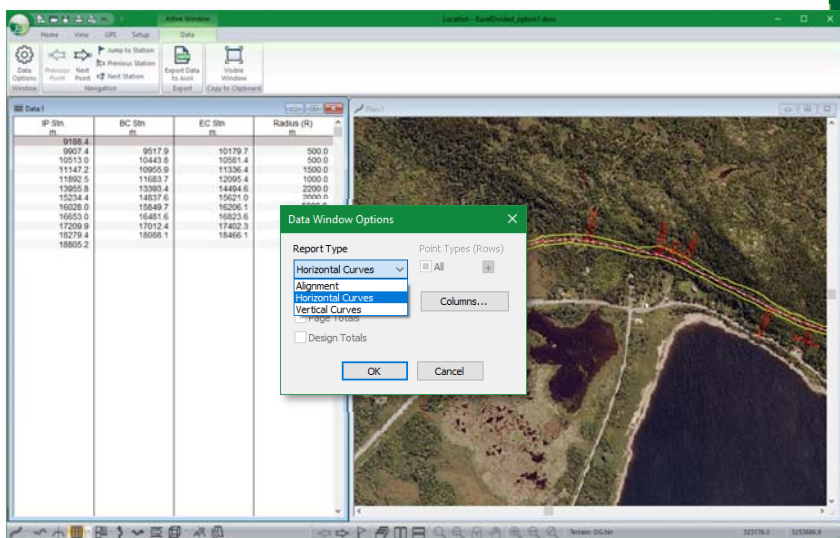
Active Window

Location - RuralDivided_option1.dsn

Home View GPS Setup Data

Data Options
Previous Point
Next Point
Jump to Station
Previous Station
Next Station
Export Data to Acad
Visible Window

Window Navigation Export Copy to Clipboard

Data1

Plan1

| IP Stn. | BC Stn. | EC Stn. | Radius (R) |
|---|---|---|---|
| m | m | m | m |
| 9188.4 | | | |
| 9907.4 | 9517.9 | 10179.7 | 500.0 |
| 10513.0 | 10443.6 | 10581.4 | 500.0 |
| 11147.2 | 10955.9 | 11336.4 | 1500.0 |
| 11892.5 | 11683.7 | 12095.4 | 1000.0 |
| 13955.8 | 13393.4 | 14494.6 | 2200.0 |
| 15234.4 | 14837.6 | 15621.0 | 2000.0 |
| 16028.0 | 15849.7 | 16206.1 | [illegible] |
| 16653.0 | 16481.6 | 16823.6 | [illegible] |
| 17209.9 | 17012.4 | 17402.3 | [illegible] |
| 18279.4 | 18088.1 | 18466.1 | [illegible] |
| 18805.2 | | | |

Data Window Options

Report Type
Horizontal Curves
Alignment
Horizontal Curves
Vertical Curves

Point Types (Rows)
All

Columns...

Page Totals
Design Totals

OK Cancel

Terrain: DG.ter 323178.5 5253686.8